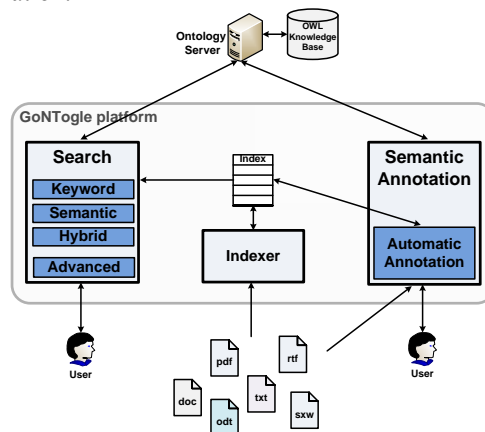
Ontology Server

OWL Knowledge Base

GoNTogle platform

Search

Keyword

Semantic

Hybrid

Advanced

Index

Indexer

Semantic Annotation

Automatic Annotation

User

pdf

rtf

doc

txt

sxw

odt

User